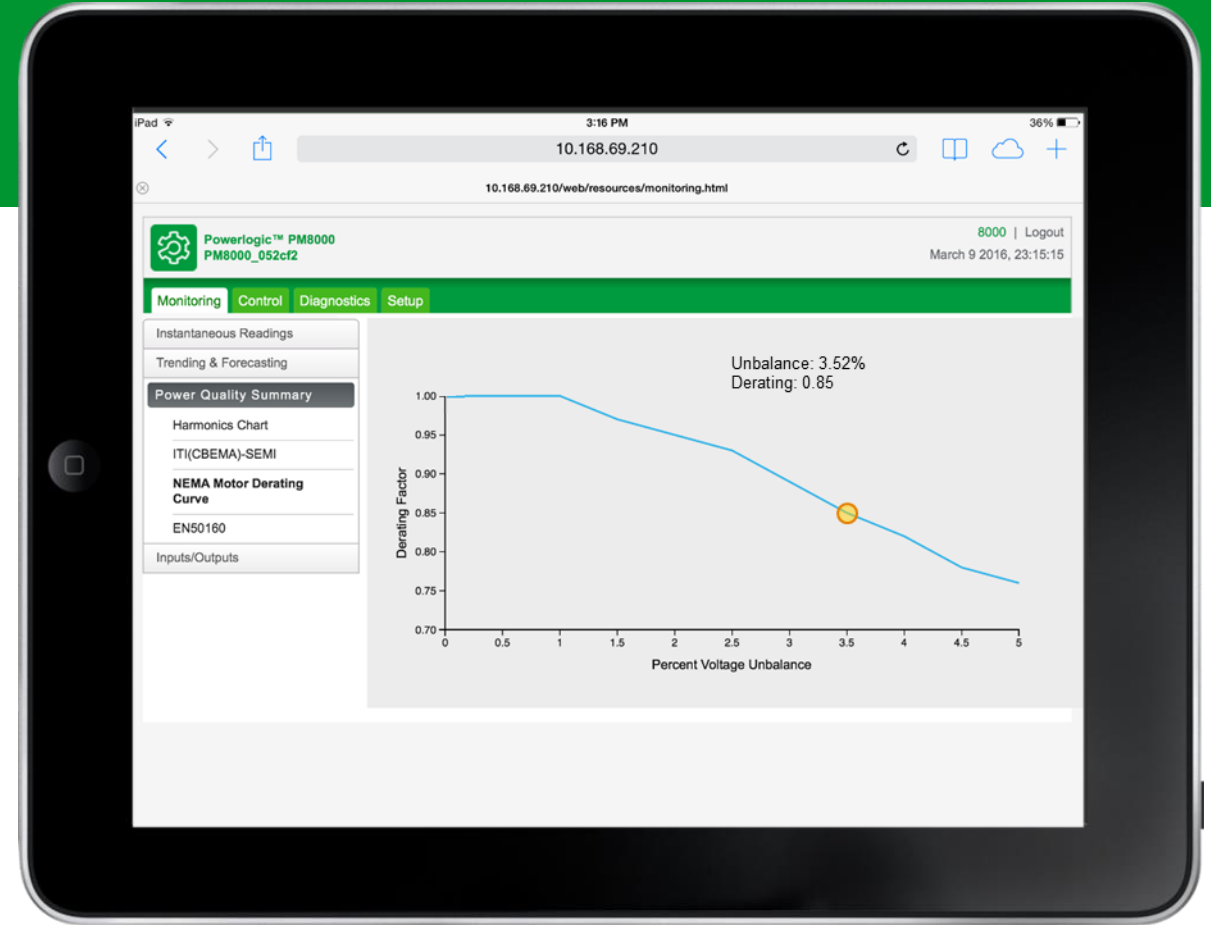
iPad
3:16 PM
36%

10.168.69.210

10.168.69.210/web/resources/monitoring.html

Powerlogic™ PM8000
PM8000_052cf2

8000 | Logout
March 9 2016, 23:15:15

Monitoring Control Diagnostics Setup

Instantaneous Readings
Trending & Forecasting
Power Quality Summary
Harmonics Chart
ITI(CBEMA)-SEMI
NEMA Motor Derating Curve
EN50160
Inputs/Outputs

Unbalance: 3.52%
Derating: 0.85

Derating Factor
1.00
0.95
0.90
0.85
0.80
0.75
0.70
0 0.5 1 1.5 2 2.5 3 3.5 4 4.5 5
Percent Voltage Unbalance